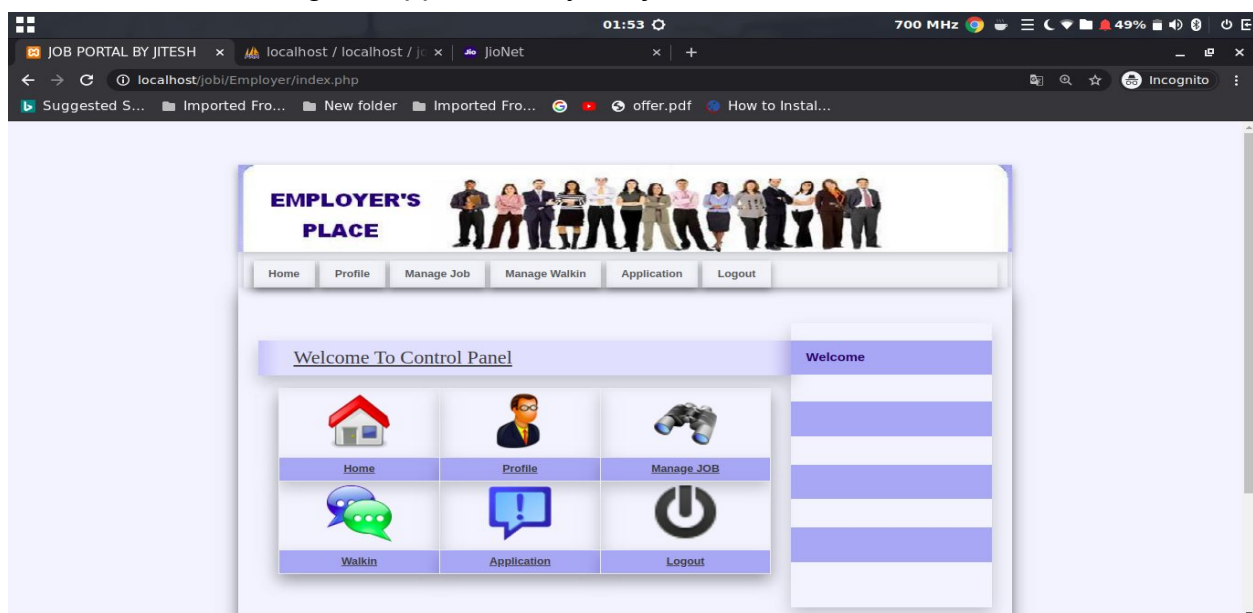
01:53

700 MHz 49%

JOB PORTAL BY JITESH × localhost / localhost / jo × JioNet × +

localhost/jobi/Employer/index.php

Incognito

Suggested S... Imported Fro... New folder Imported Fro... offer.pdf How to Instal...

EMPLOYER'S PLACE

Home Profile Manage Job Manage Walkin Application Logout

Welcome To Control Panel

Welcome

| Home | Profile | Manage JOB |
|---|---|---|
| Walkin | Application | Logout |